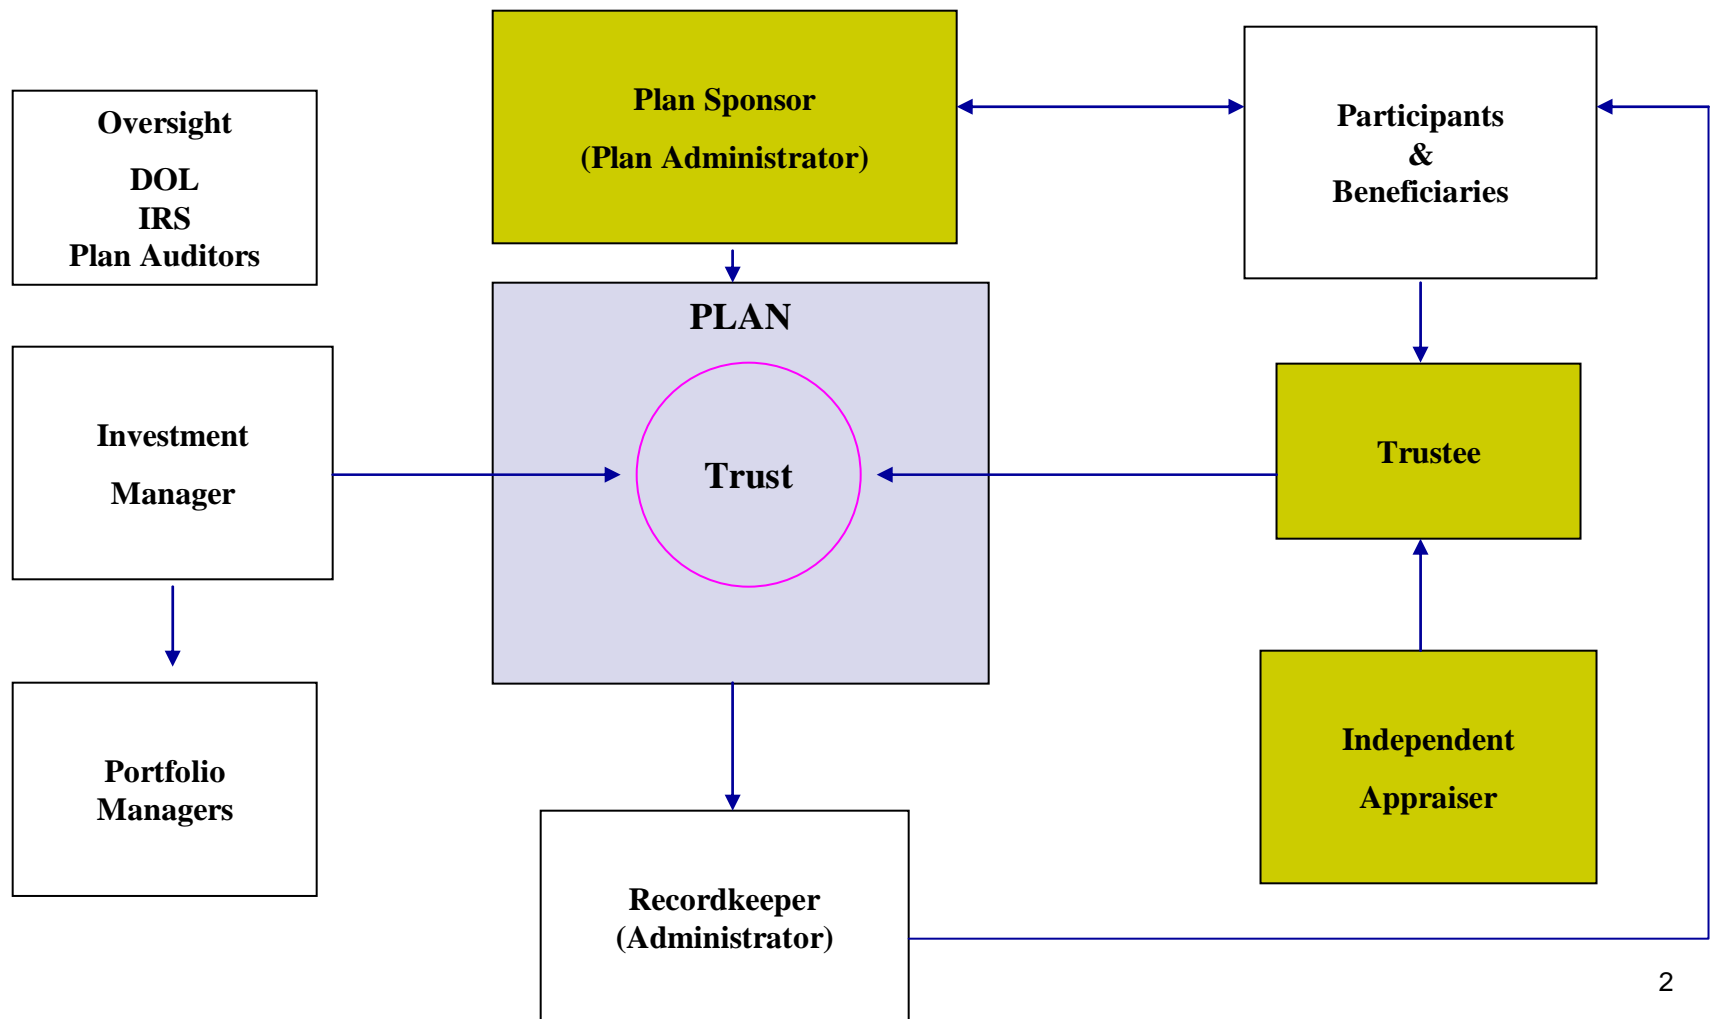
Oversight
DOL
IRS
Plan Auditors

Plan Sponsor
(Plan Administrator)

Participants
&
Beneficiaries

PLAN

Trust

Investment
Manager

Trustee

Portfolio
Managers

Independent
Appraiser

Recordkeeper
(Administrator)

2